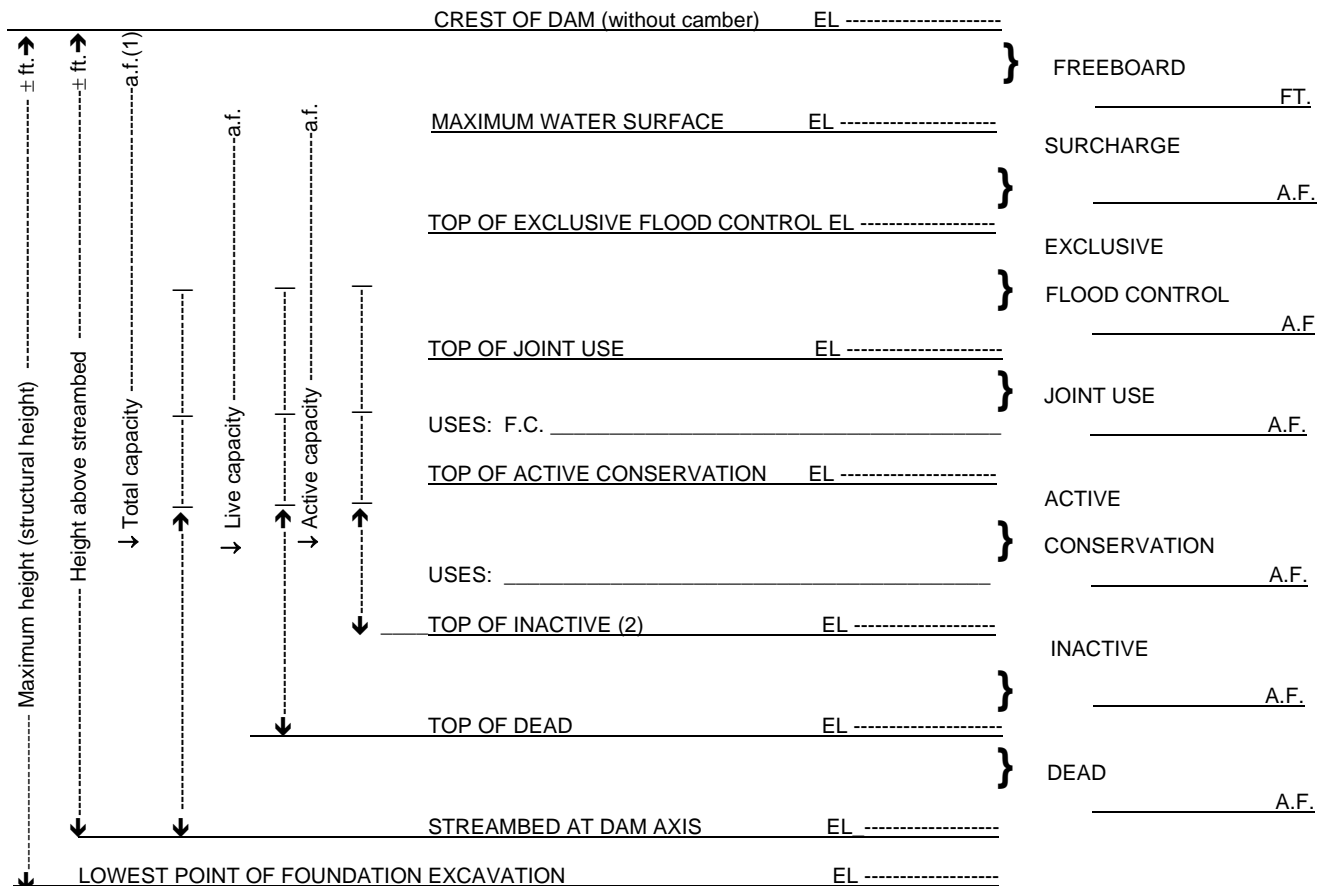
CREST OF DAM (without camber) EL ---------------------

± ft.
Maximum height (structural height)

± ft.
Height above streambed

a.f.(1)
Total capacity

a.f.
Live capacity

a.f.
Active capacity

FREEBOARD
FT.

MAXIMUM WATER SURFACE EL ---------------------

SURCHARGE
A.F.

TOP OF EXCLUSIVE FLOOD CONTROL EL ------------------

EXCLUSIVE
FLOOD CONTROL
A.F

TOP OF JOINT USE EL ---------------------

JOINT USE
A.F.

USES: F.C. ______________________________________

TOP OF ACTIVE CONSERVATION EL ---------------------

ACTIVE
CONSERVATION
A.F.

USES: ______________________________________

TOP OF INACTIVE (2) EL -------------------

INACTIVE
A.F.

TOP OF DEAD EL ---------------------

DEAD
A.F.

STREAMBED AT DAM AXIS EL_------------------

LOWEST POINT OF FOUNDATION EXCAVATION EL ------------------